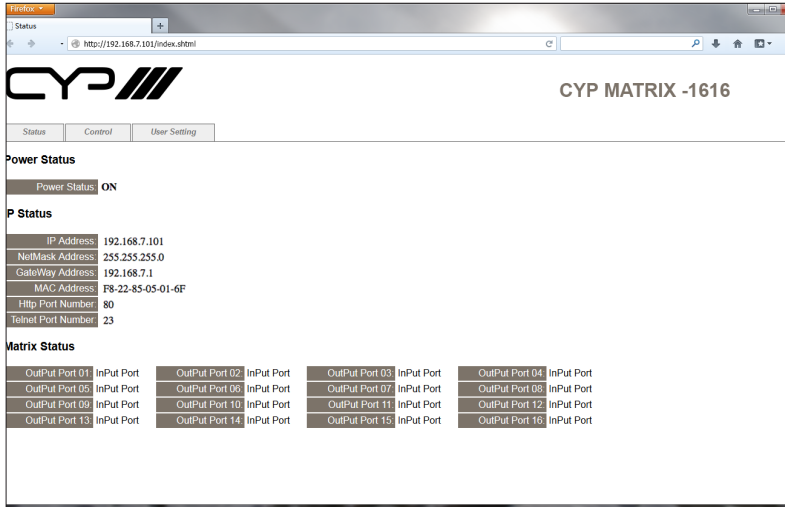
Firefox

Status

+

http://192.168.7.101/index.shtml

CYP

CYP MATRIX -1616

Status | Control | User Setting

ower Status

Power Status: ON

P Status

IP Address: 192.168.7.101
NetMask Address: 255.255.255.0
GateWay Address: 192.168.7.1
MAC Address: F8-22-85-05-01-6F
Http Port Number: 80
Telnet Port Number: 23

Matrix Status

| OutPut Port 01: InPut Port | OutPut Port 02: InPut Port | OutPut Port 03: InPut Port | OutPut Port 04: InPut Port |
|---|---|---|---|
| OutPut Port 05: InPut Port | OutPut Port 06: InPut Port | OutPut Port 07: InPut Port | OutPut Port 08: InPut Port |
| OutPut Port 09: InPut Port | OutPut Port 10: InPut Port | OutPut Port 11: InPut Port | OutPut Port 12: InPut Port |
| OutPut Port 13: InPut Port | OutPut Port 14: InPut Port | OutPut Port 15: InPut Port | OutPut Port 16: InPut Port |